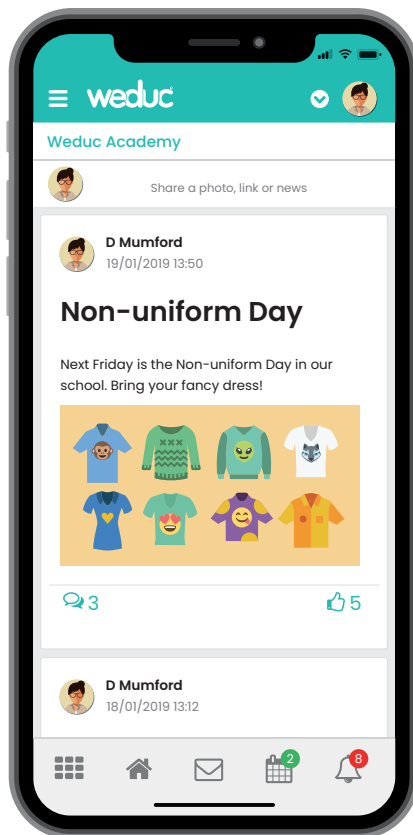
weduc

Weduc Academy

Share a photo, link or news

D Mumford
19/01/2019 13:50

Non-uniform Day

Next Friday is the Non-uniform Day in our school. Bring your fancy dress!

3

5

D Mumford
18/01/2019 13:12

2

8